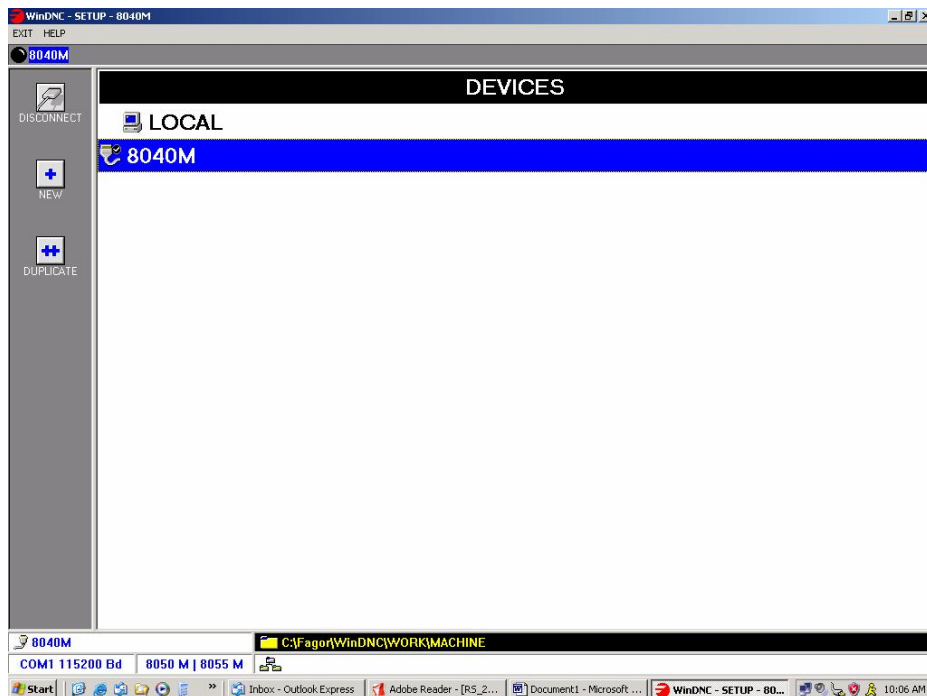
WinDNC - SETUP - 8040M

EXIT HELP

8040M

DISCONNECT

NEW

DUPLICATE

DEVICES

LOCAL

8040M

8040M

C:\Fagor\WinDNC\WORK\MACHINE

COM1 115200 Bd

8050 M | 8055 M

Start

Inbox - Outlook Express

Adobe Reader - [R5_2...

Document1 - Microsoft ...

WinDNC - SETUP - 80...

10:06 AM